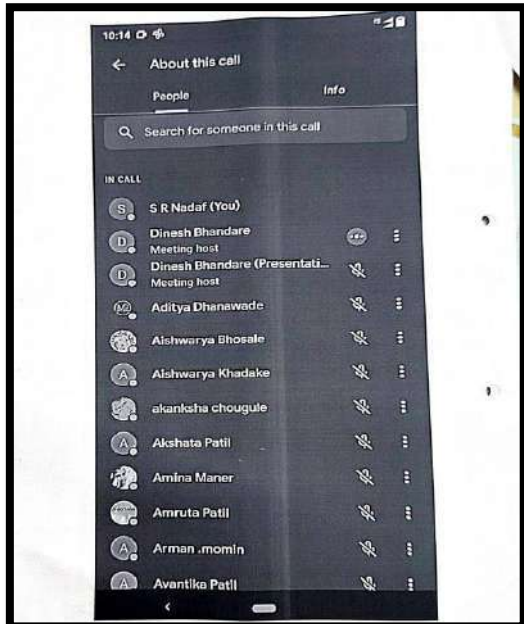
10:14

About this call

People

Info

Search for someone in this call

IN CALL

S R Nadaf (You)

Dinesh Bhandare
Meeting host

Dinesh Bhandare (Presentati...
Meeting host

Aditya Dhanawade

Aishwarya Bhosale

Aishwarya Khadake

akanksha chougule

Akshata Patil

Amina Maner

Amruta Patil

Arman .momin

Avantika Patil